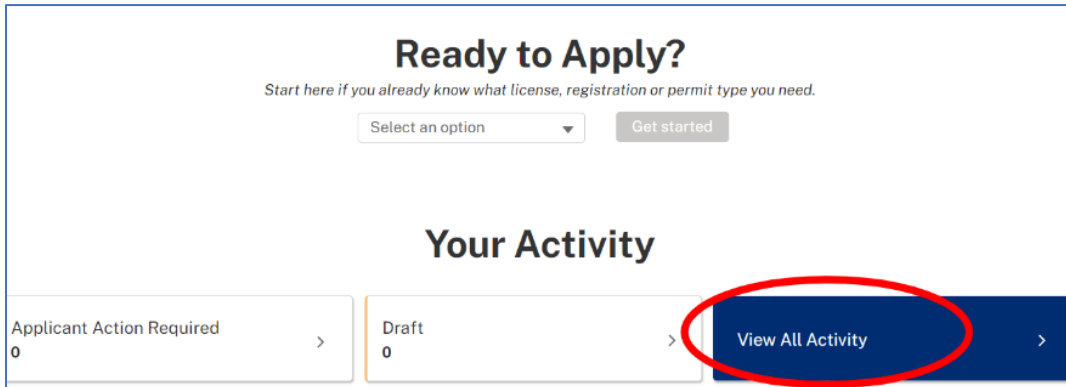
Ready to Apply?

Start here if you already know what license, registration or permit type you need.

Select an option

Get started

Your Activity

Applicant Action Required
0

Draft
0

View All Activity